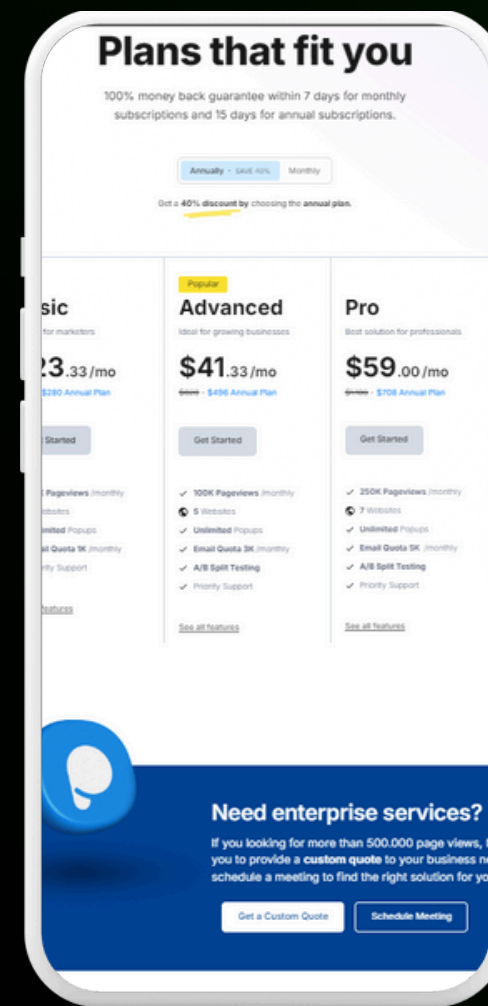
Plans that fit you

100% money back guarantee within 7 days for monthly subscriptions and 15 days for annual subscriptions.

Annually · SAVE 40% Monthly

Get a 40% discount by choosing the annual plan.

sic
for marketers
23.33/mo
$280 Annual Plan
Started
Pageviews /monthly
Websites
Unlimited Popups
ail Quota 1K /monthly
Priority Support
features

Popular
Advanced
Ideal for growing businesses
$41.33/mo
$826 · $496 Annual Plan
Get Started
✓ 100K Pageviews /monthly
5 Websites
✓ Unlimited Popups
✓ Email Quota 3K /monthly
✓ A/B Split Testing
✓ Priority Support
See all features

Pro
Best solution for professionals
$59.00/mo
$1180 · $708 Annual Plan
Get Started
✓ 250K Pageviews /monthly
7 Websites
✓ Unlimited Popups
✓ Email Quota 5K /monthly
✓ A/B Split Testing
✓ Priority Support
See all features

Need enterprise services?
If you looking for more than 500.000 page views, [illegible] you to provide a custom quote to your business ne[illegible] schedule a meeting to find the right solution for yo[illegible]

Get a Custom Quote
Schedule Meeting